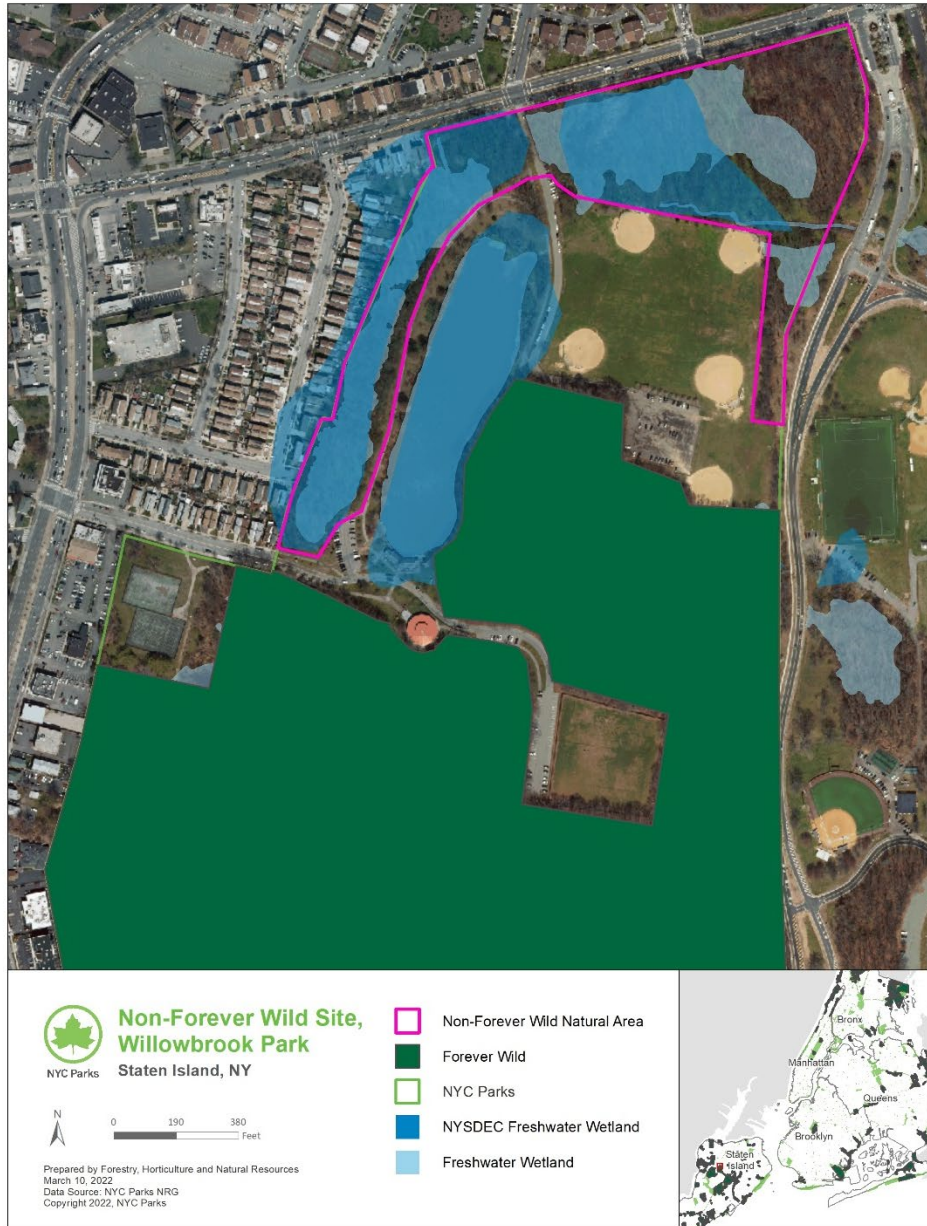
NYC Parks

Non-Forever Wild Site, Willowbrook Park

Staten Island, NY

N

0 190 380 Feet

Prepared by Forestry, Horticulture and Natural Resources
March 10, 2022
Data Source: NYC Parks NRG
Copyright 2022, NYC Parks

Non-Forever Wild Natural Area

Forever Wild

NYC Parks

NYSDEC Freshwater Wetland

Freshwater Wetland

Bronx

Manhattan

Queens

Brooklyn

Staten Island